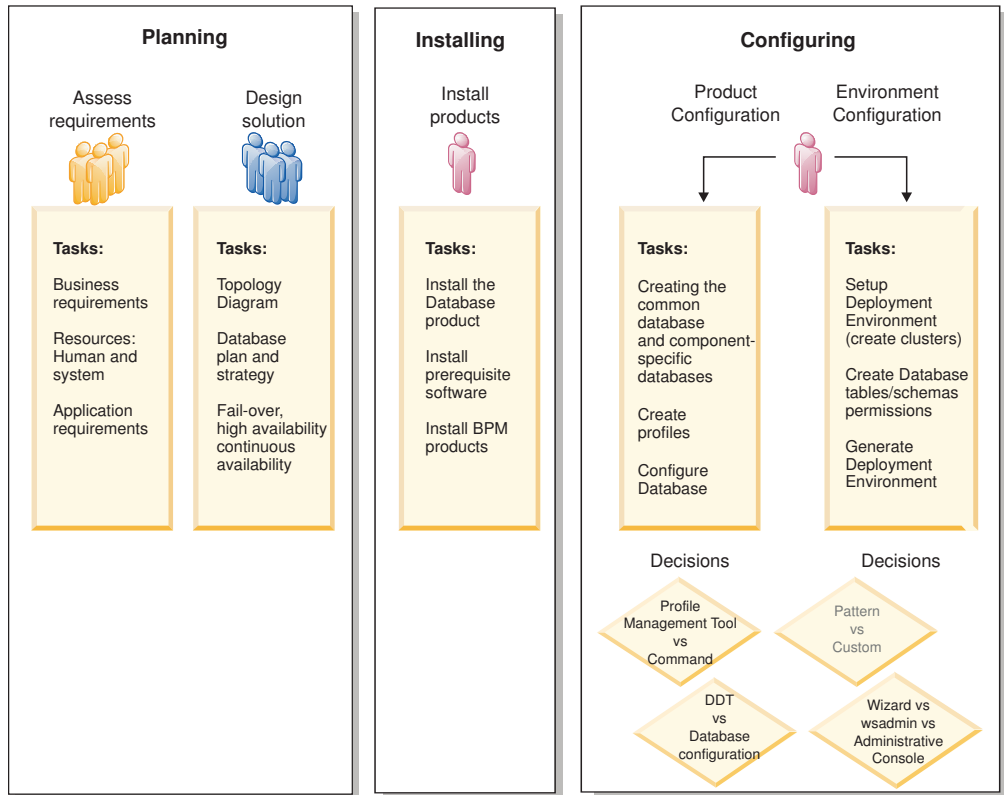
Planning

Assess requirements

Design solution

Tasks:

Business requirements

Resources: Human and system

Application requirements

Tasks:

Topology Diagram

Database plan and strategy

Fail-over, high availability continuous availability

Installing

Install products

Tasks:

Install the Database product

Install prerequisite software

Install BPM products

Configuring

Product Configuration

Environment Configuration

Tasks:

Creating the common database and component-specific databases

Create profiles

Configure Database

Tasks:

Setup Deployment Environment (create clusters)

Create Database tables/schemas permissions

Generate Deployment Environment

Decisions

Profile Management Tool vs Command

DDT vs Database configuration

Decisions

Pattern vs Custom

Wizard vs wsadmin vs Administrative Console